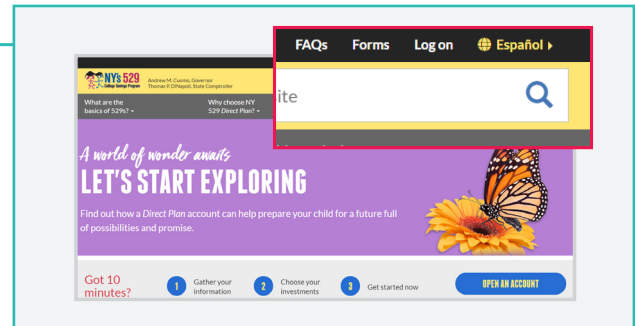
FAQs Forms Log on Español ▸

ite

NY's 529 College Savings Program

Andrew M. Cuomo, Governor
Thomas P. DiNapoli, State Comptroller

What are the basics of 529s? ▾

Why choose NY 529 Direct Plan? ▾

A world of wonder awaits

LET'S START EXPLORING

Find out how a Direct Plan account can help prepare your child for a future full of possibilities and promise.

Got 10 minutes?

1 Gather your information

2 Choose your investments

3 Get started now

OPEN AN ACCOUNT